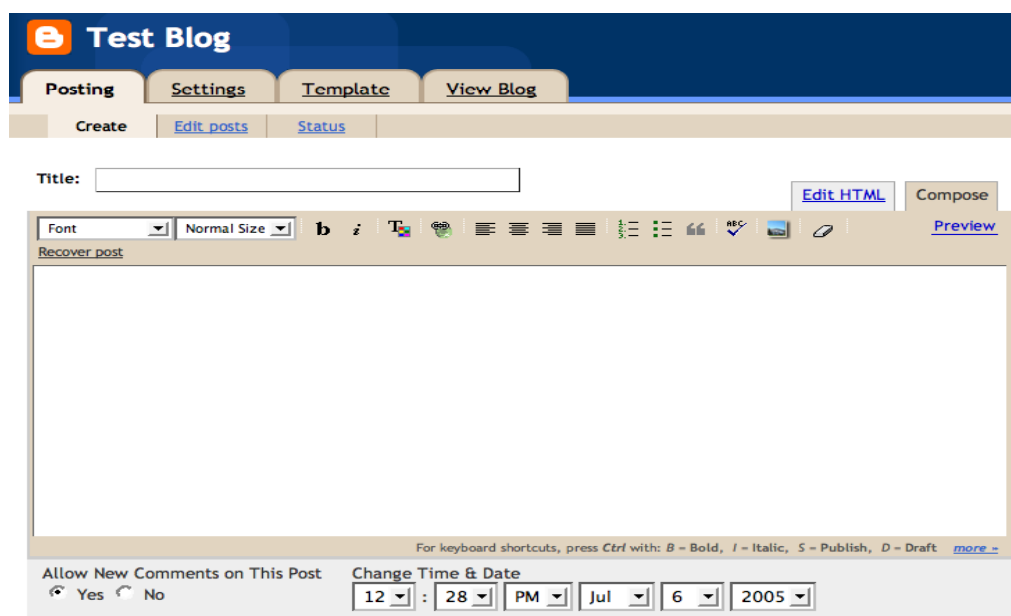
Test Blog

Posting | Settings | Template | View Blog

Create | Edit posts | Status

Title:

Edit HTML | Compose

Font | Normal Size | b | i | Preview

Recover post

For keyboard shortcuts, press *Ctrl* with: *B* = Bold, *I* = Italic, *S* = Publish, *D* = Draft more »

Allow New Comments on This Post
Yes No

Change Time & Date
12 : 28 PM Jul 6 2005